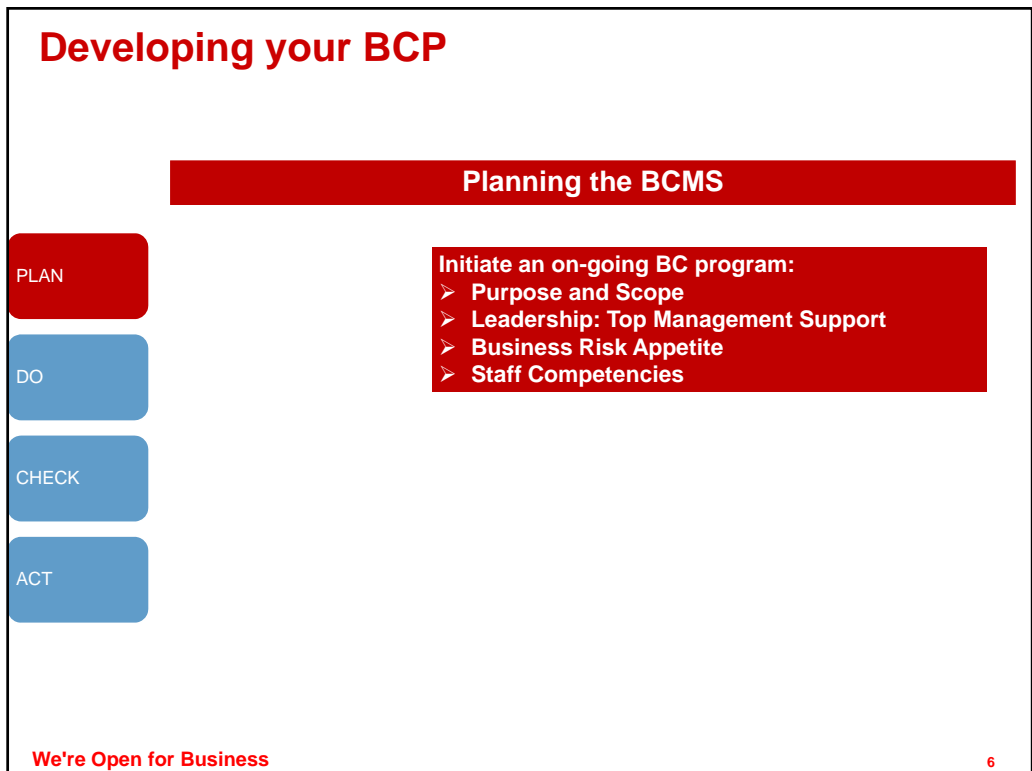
Developing your BCP

Planning the BCMS

PLAN

DO

CHECK

ACT

Initiate an on-going BC program:
- Purpose and Scope
- Leadership: Top Management Support
- Business Risk Appetite
- Staff Competencies

We're Open for Business

6